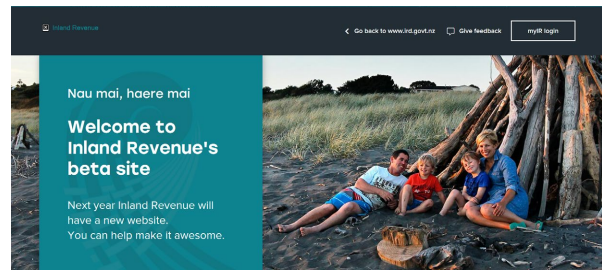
Inland Revenue

Go back to www.ird.govt.nz

Give feedback

myIR login

Nau mai, haere mai

Welcome to Inland Revenue's beta site

Next year Inland Revenue will have a new website. You can help make it awesome.